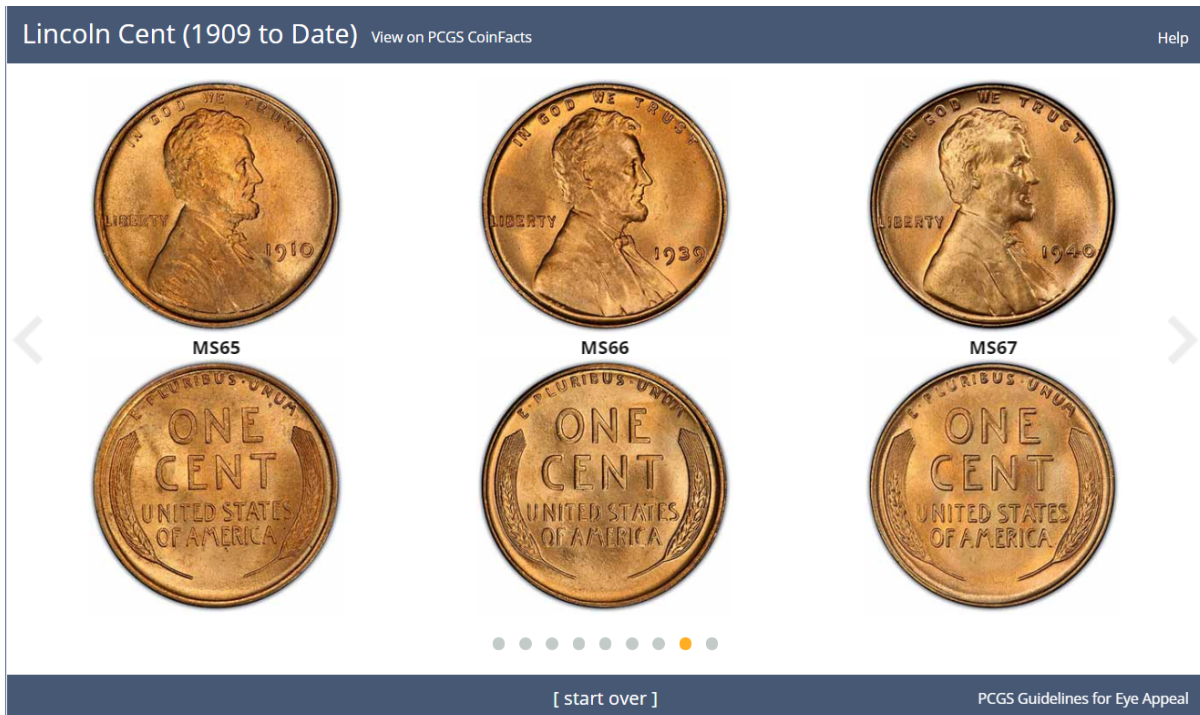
Lincoln Cent (1909 to Date) View on PCGS CoinFacts

Help

IN GOD WE TRUST
LIBERTY
1910

IN GOD WE TRUST
LIBERTY
1939

IN GOD WE TRUST
LIBERTY
1940

MS65

MS66

MS67

E·PLURIBUS·UNUM
ONE CENT
UNITED STATES OF AMERICA

E·PLURIBUS·UNUM
ONE CENT
UNITED STATES OF AMERICA

E·PLURIBUS·UNUM
ONE CENT
UNITED STATES OF AMERICA

[ start over ]

PCGS Guidelines for Eye Appeal